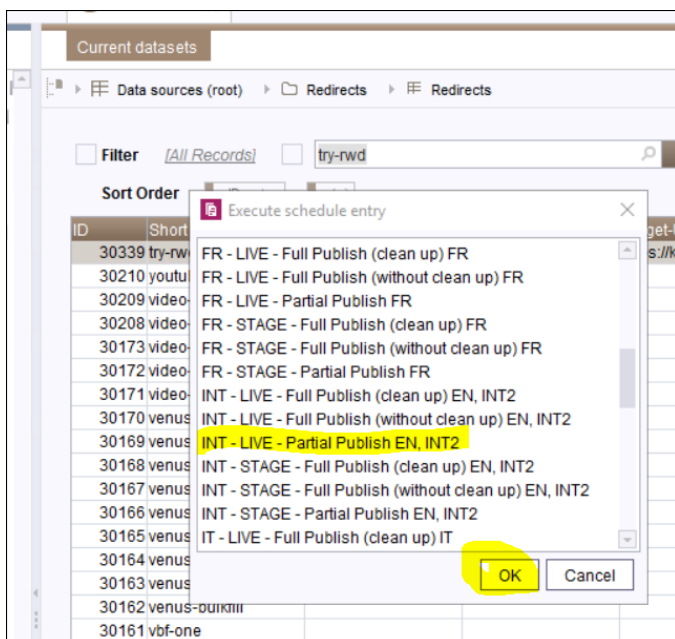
Current datasets

Data sources (root) › Redirects › Redirects

Filter [All Records] try-rwd

Sort Order

ID Short

30339 try-rwd
30210 youtu
30209 video-
30208 video-
30173 video-
30172 video-
30171 video-
30170 venus
30169 venus
30168 venus
30167 venus
30166 venus
30165 venus
30164 venus
30163 venus
30162 venus-bulkfill
30161 vbf-one

Execute schedule entry

FR - LIVE - Full Publish (clean up) FR
FR - LIVE - Full Publish (without clean up) FR
FR - LIVE - Partial Publish FR
FR - STAGE - Full Publish (clean up) FR
FR - STAGE - Full Publish (without clean up) FR
FR - STAGE - Partial Publish FR
INT - LIVE - Full Publish (clean up) EN, INT2
INT - LIVE - Full Publish (without clean up) EN, INT2
INT - LIVE - Partial Publish EN, INT2
INT - STAGE - Full Publish (clean up) EN, INT2
INT - STAGE - Full Publish (without clean up) EN, INT2
INT - STAGE - Partial Publish EN, INT2
IT - LIVE - Full Publish (clean up) IT

OK Cancel